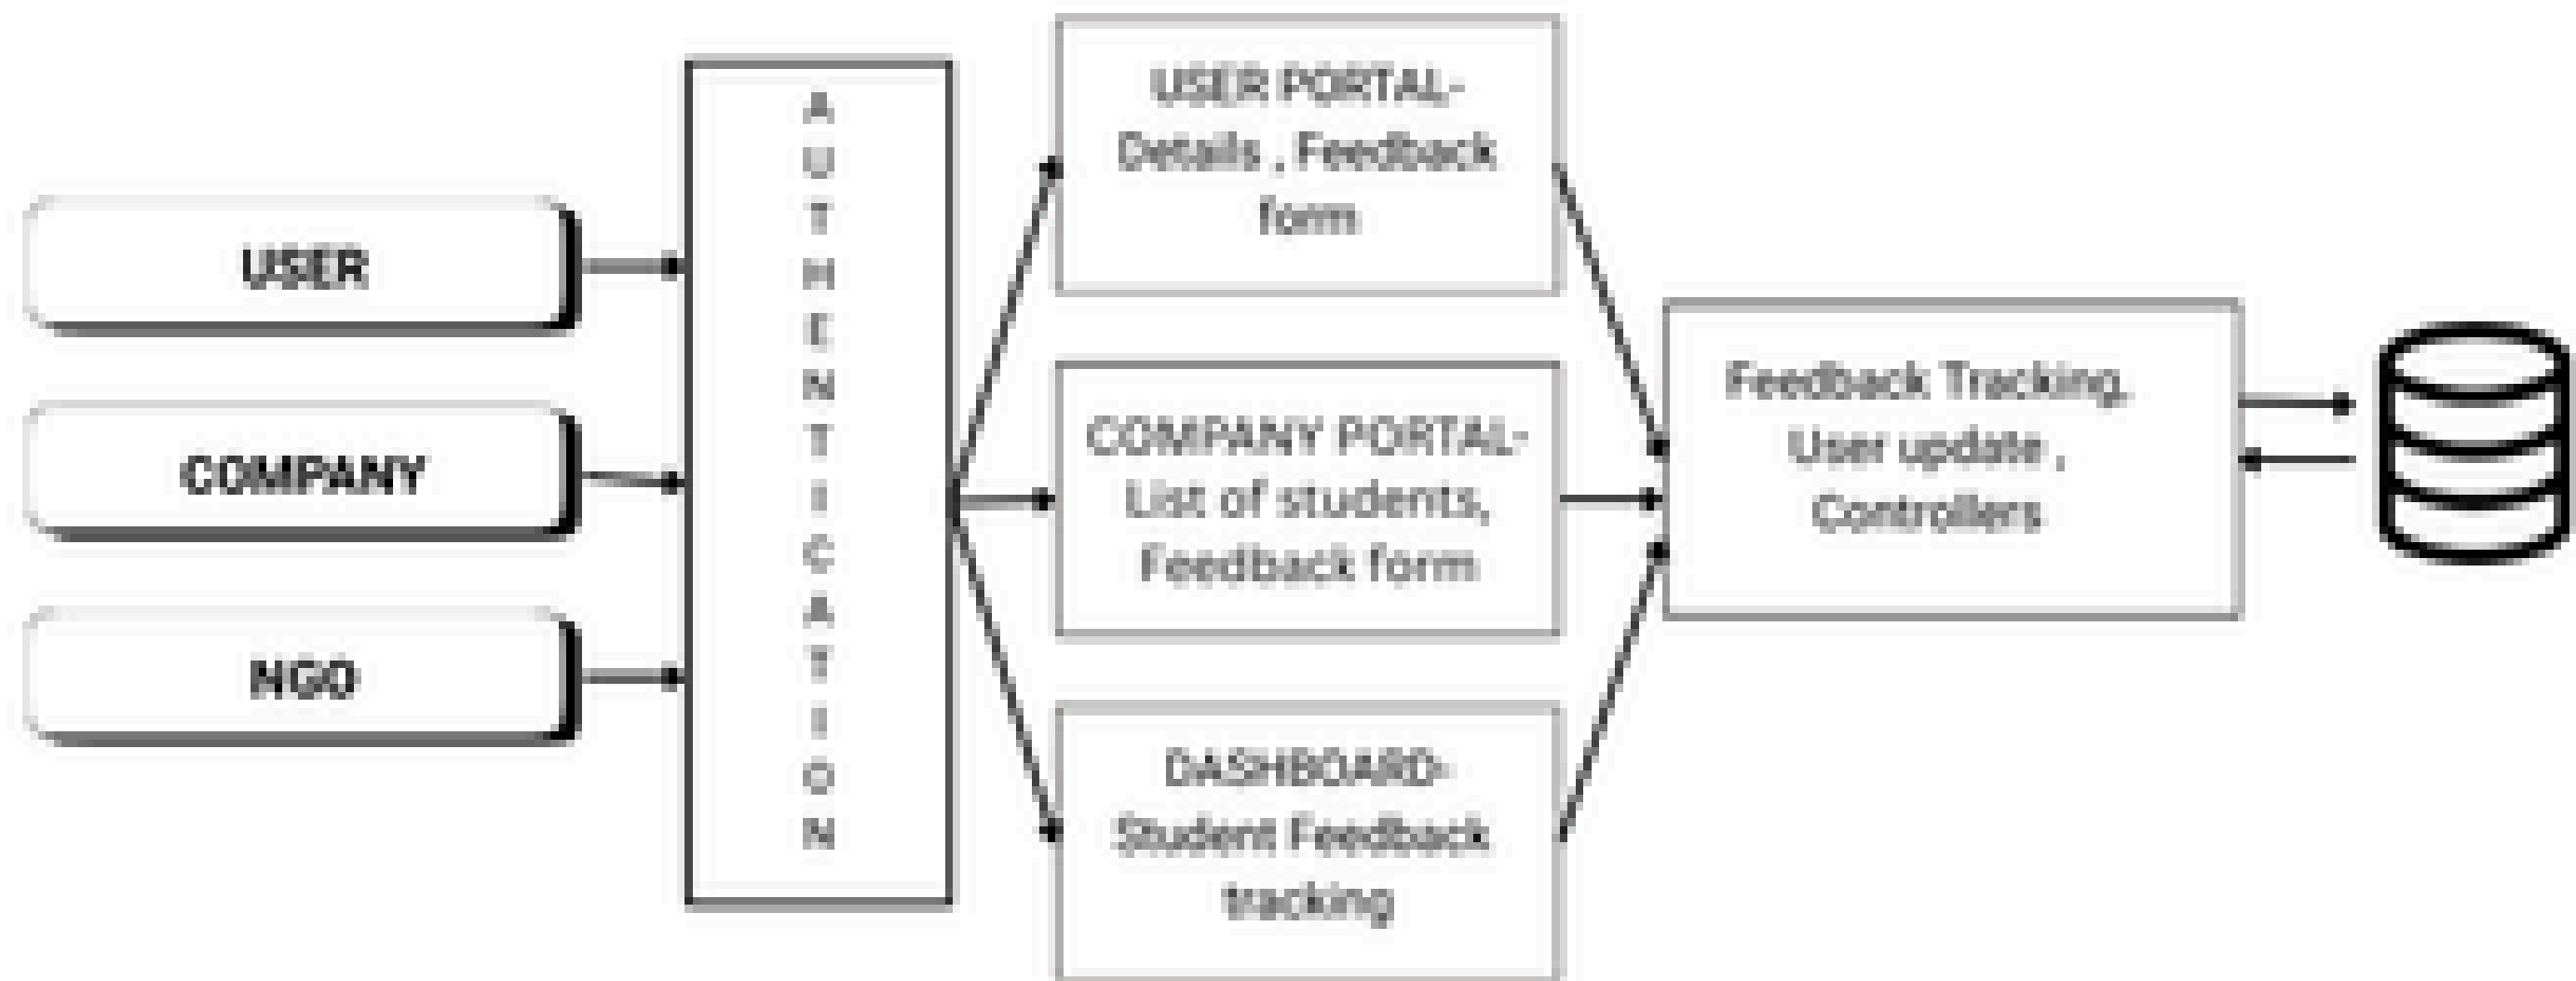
USER

COMPANY

NGO

AUTHENTICATION

USER PORTAL- Details , Feedback form

COMPANY PORTAL- List of students, Feedback form

DASHBOARD- Student Feedback tracking

Feedback Tracking, User update , Controllers